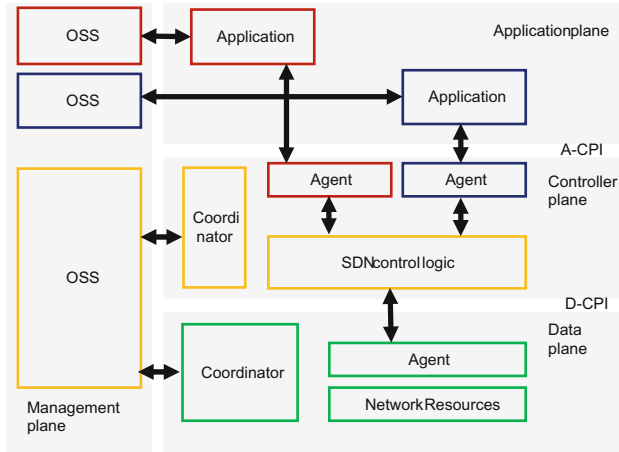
OSS

Application

Applicationplane

OSS

Application

A-CPI

Agent

Agent

Controller plane

OSS

Coordi nator

SDNcontrollogic

D-CPI

Data plane

Coordinator

Agent

NetworkResources

Management plane